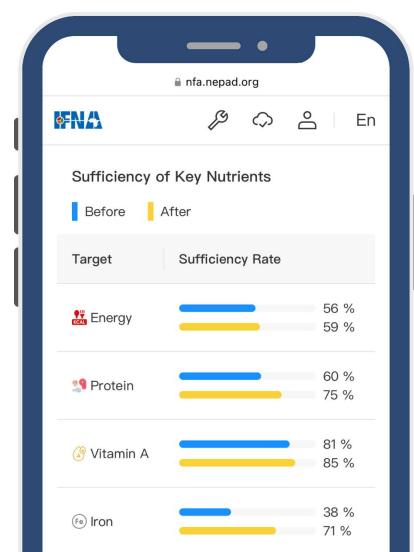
nfa.nepad.org

IFNA

En

Sufficiency of Key Nutrients

Before After

| Target | Sufficiency Rate |
|---|---|
| KCAL Energy | 56 % 59 % |
| Protein | 60 % 75 % |
| Vitamin A | 81 % 85 % |
| Fe Iron | 38 % 71 % |